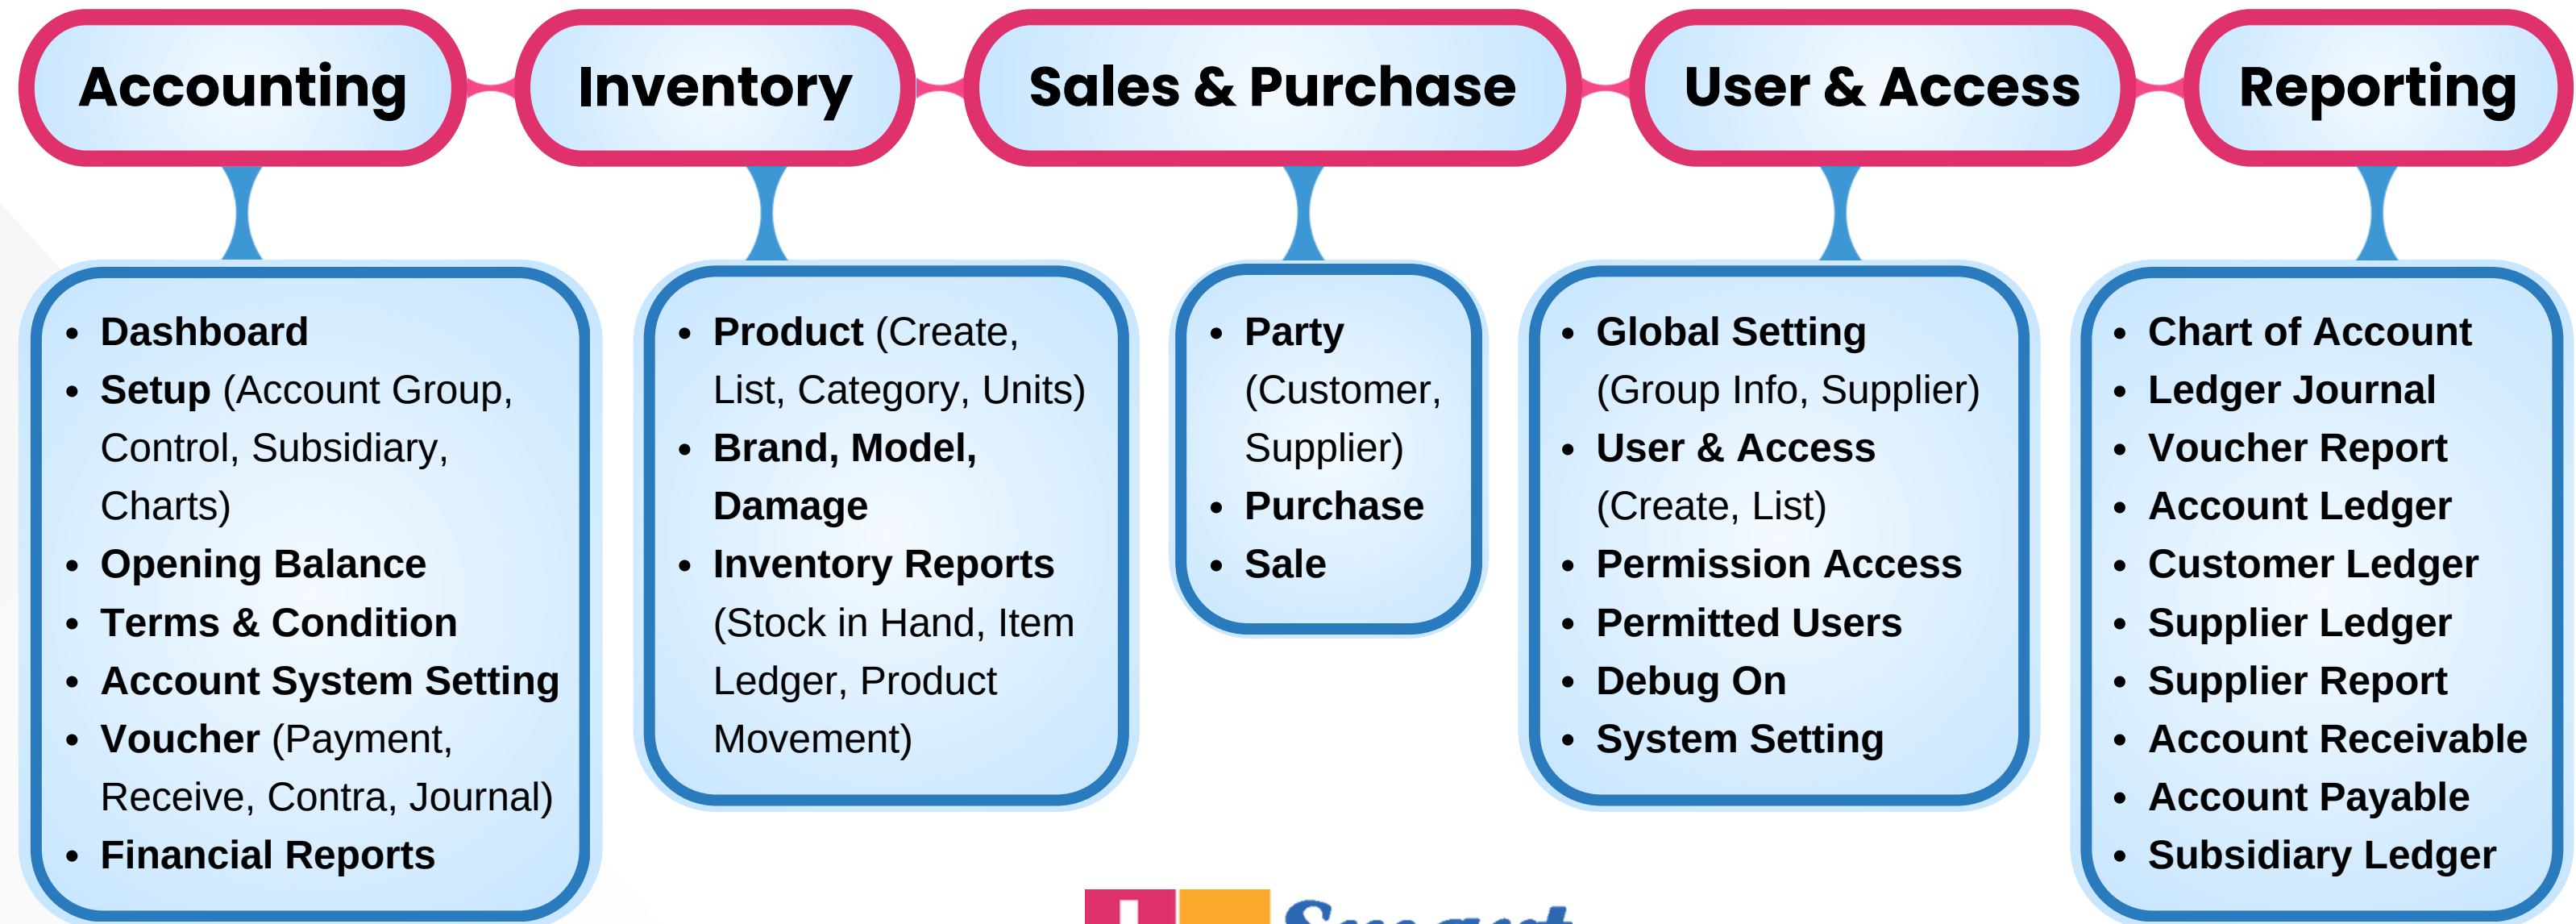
Accounting

Inventory

Sales & Purchase

User & Access

Reporting

- Dashboard
- Setup (Account Group, Control, Subsidiary, Charts)
- Opening Balance
- Terms & Condition
- Account System Setting
- Voucher (Payment, Receive, Contra, Journal)
- Financial Reports

- Product (Create, List, Category, Units)
- Brand, Model, Damage
- Inventory Reports (Stock in Hand, Item Ledger, Product Movement)

- Party (Customer, Supplier)
- Purchase
- Sale

- Global Setting (Group Info, Supplier)
- User & Access (Create, List)
- Permission Access
- Permitted Users
- Debug On
- System Setting

- Chart of Account
- Ledger Journal
- Voucher Report
- Account Ledger
- Customer Ledger
- Supplier Ledger
- Supplier Report
- Account Receivable
- Account Payable
- Subsidiary Ledger

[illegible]